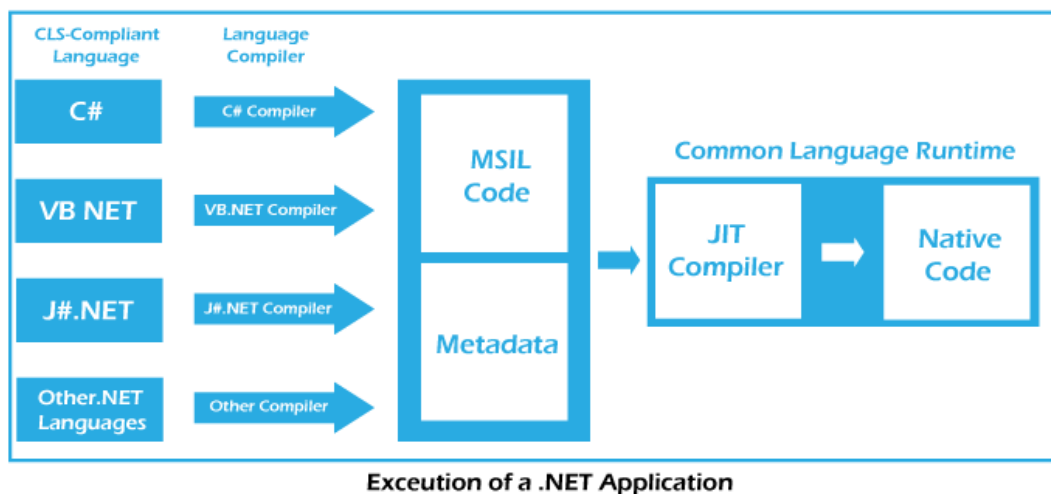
CLS-Compliant Language

Language Compiler

C#

C# Compiler

VB NET

VB.NET Compiler

J#.NET

J#.NET Compiler

Other.NET Languages

Other Compiler

MSIL Code

Metadata

Common Language Runtime

JIT Compiler

Native Code

Exceution of a .NET Application